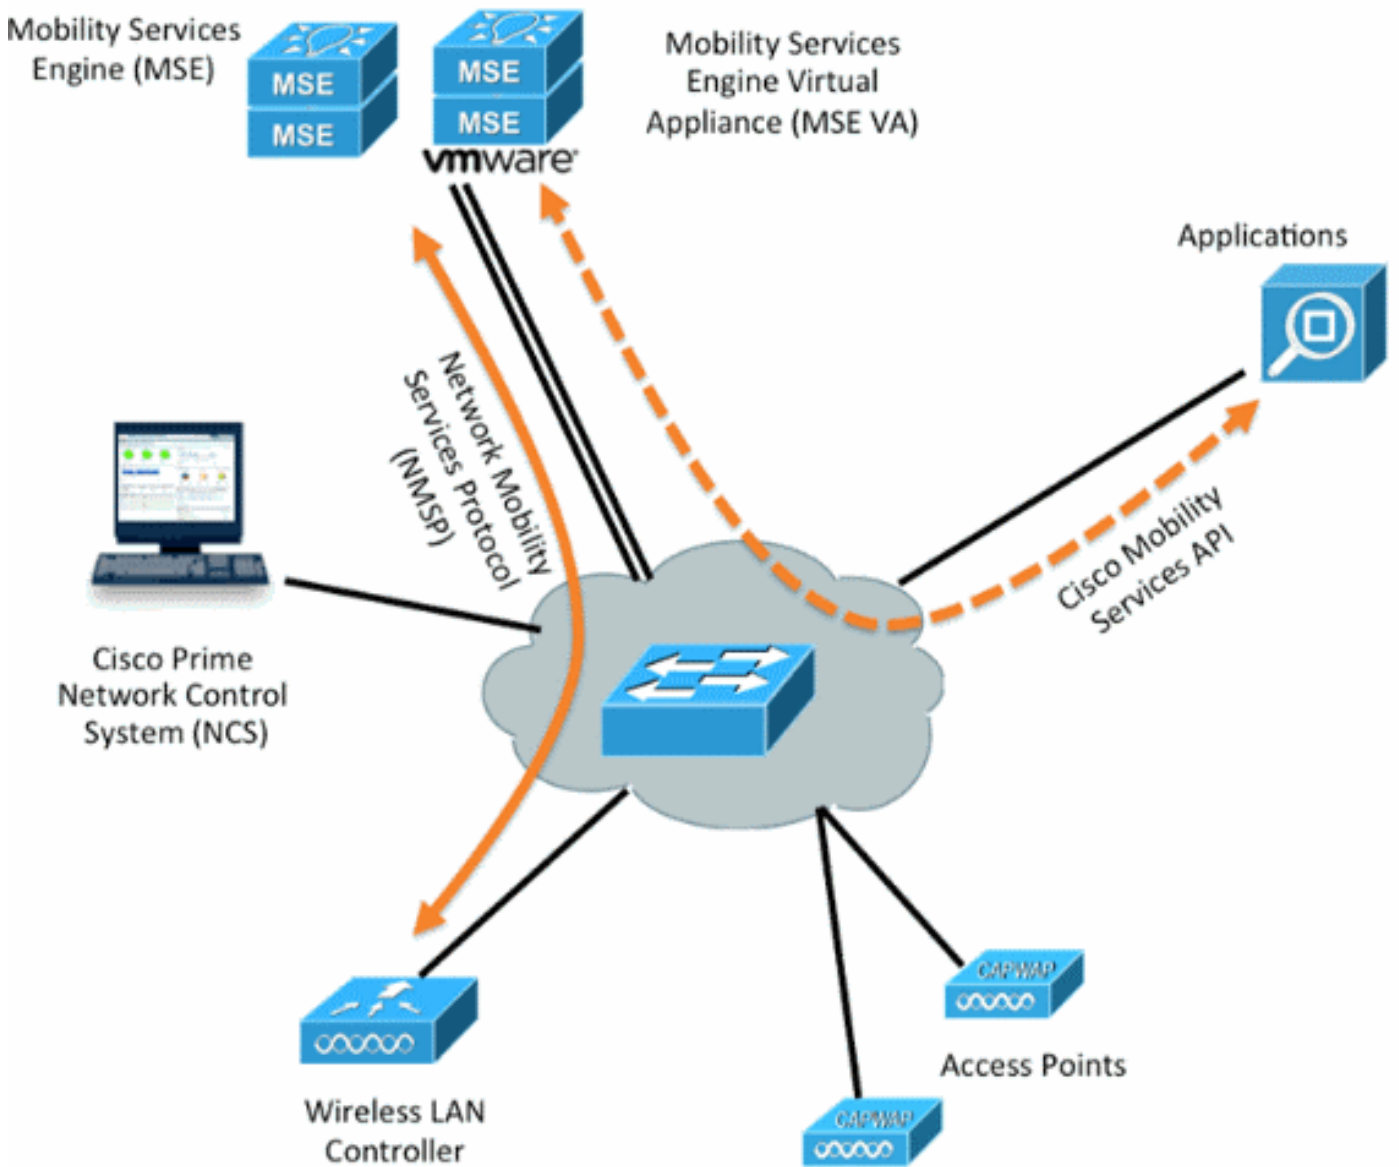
Mobility Services Engine (MSE)

MSE

MSE

MSE

MSE

vmware

Mobility Services Engine Virtual Appliance (MSE VA)

Applications

Network Mobility Services Protocol (NMSP)

Cisco Mobility Services API

Cisco Prime Network Control System (NCS)

CAPWAP

Access Points

CAPWAP

Wireless LAN Controller